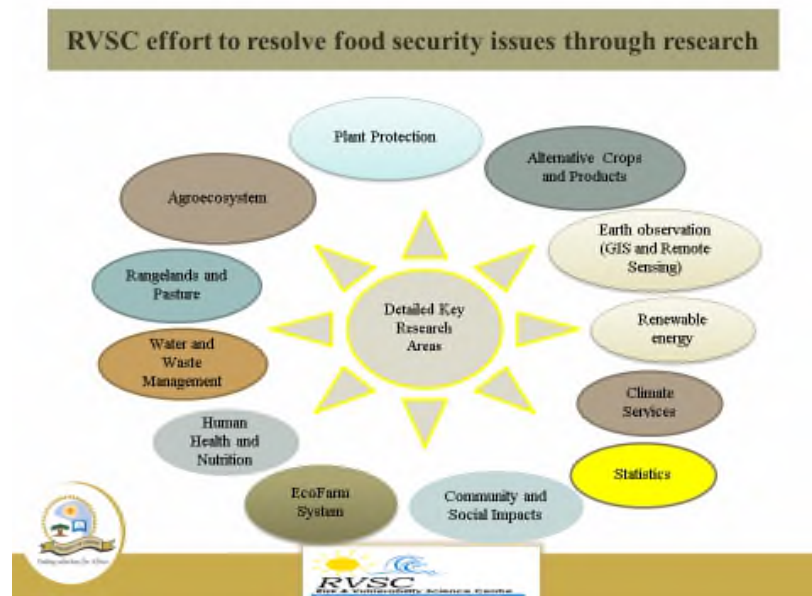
RVSC effort to resolve food security issues through research

Plant Protection

Alternative Crops and Products

Agroecosystem

Earth observation (GIS and Remote Sensing)

Rangelands and Pasture

Detailed Key Research Areas

Renewable energy

Water and Waste Management

Climate Services

Human Health and Nutrition

Statistics

EcoFarm System

Community and Social Impacts

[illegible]

RVSC
Risk & Vulnerability Science Centre